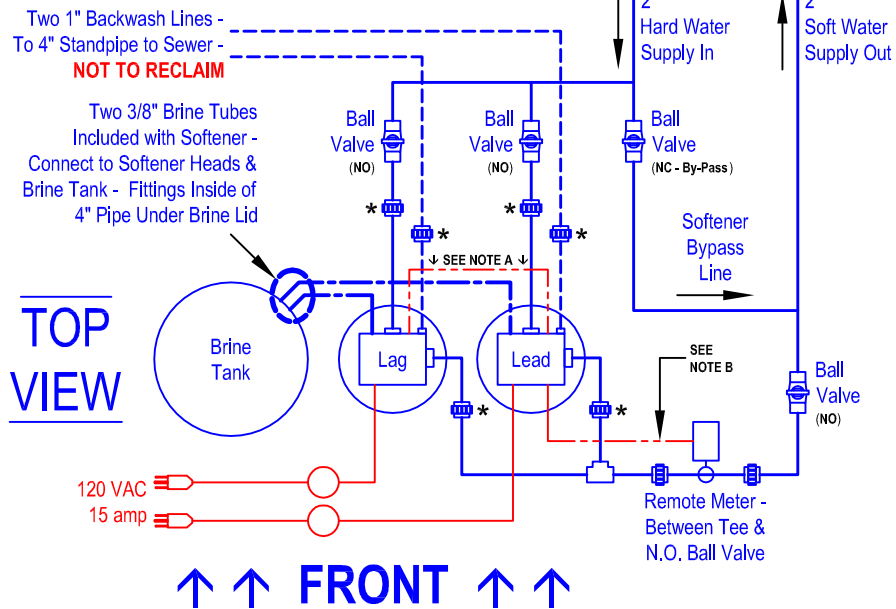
Two 1" Backwash Lines -
To 4" Standpipe to Sewer -
NOT TO RECLAIM

Two 3/8" Brine Tubes Included with Softener - Connect to Softener Heads & Brine Tank - Fittings Inside of 4" Pipe Under Brine Lid

2
Hard Water Supply In

2
Soft Water Supply Out

Ball Valve (NO)

Ball Valve (NO)

Ball Valve (NC - By-Pass)

*
*
*
*

↓ SEE NOTE A ↓

Softener Bypass Line

TOP VIEW

Brine Tank

Lag

Lead

SEE NOTE B

Ball Valve (NO)

*
*

120 VAC
15 amp

Remote Meter - Between Tee & N.O. Ball Valve

FRONT